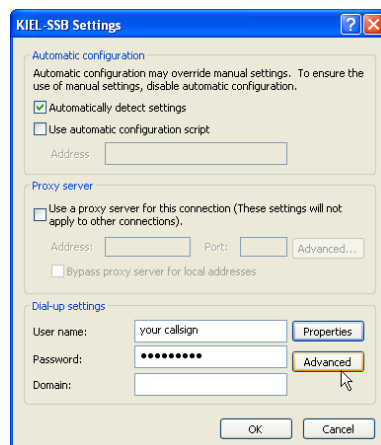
KIEL-SSB Settings

?

X

Automatic configuration

Automatic configuration may override manual settings. To ensure the use of manual settings, disable automatic configuration.

Automatically detect settings

Use automatic configuration script

Address

Proxy server

Use a proxy server for this connection (These settings will not apply to other connections).

Address:

Port:

Advanced...

Bypass proxy server for local addresses

Dial-up settings

User name:

your callsign

Properties

Password:

•••••••••

Advanced

Domain:

OK

Cancel